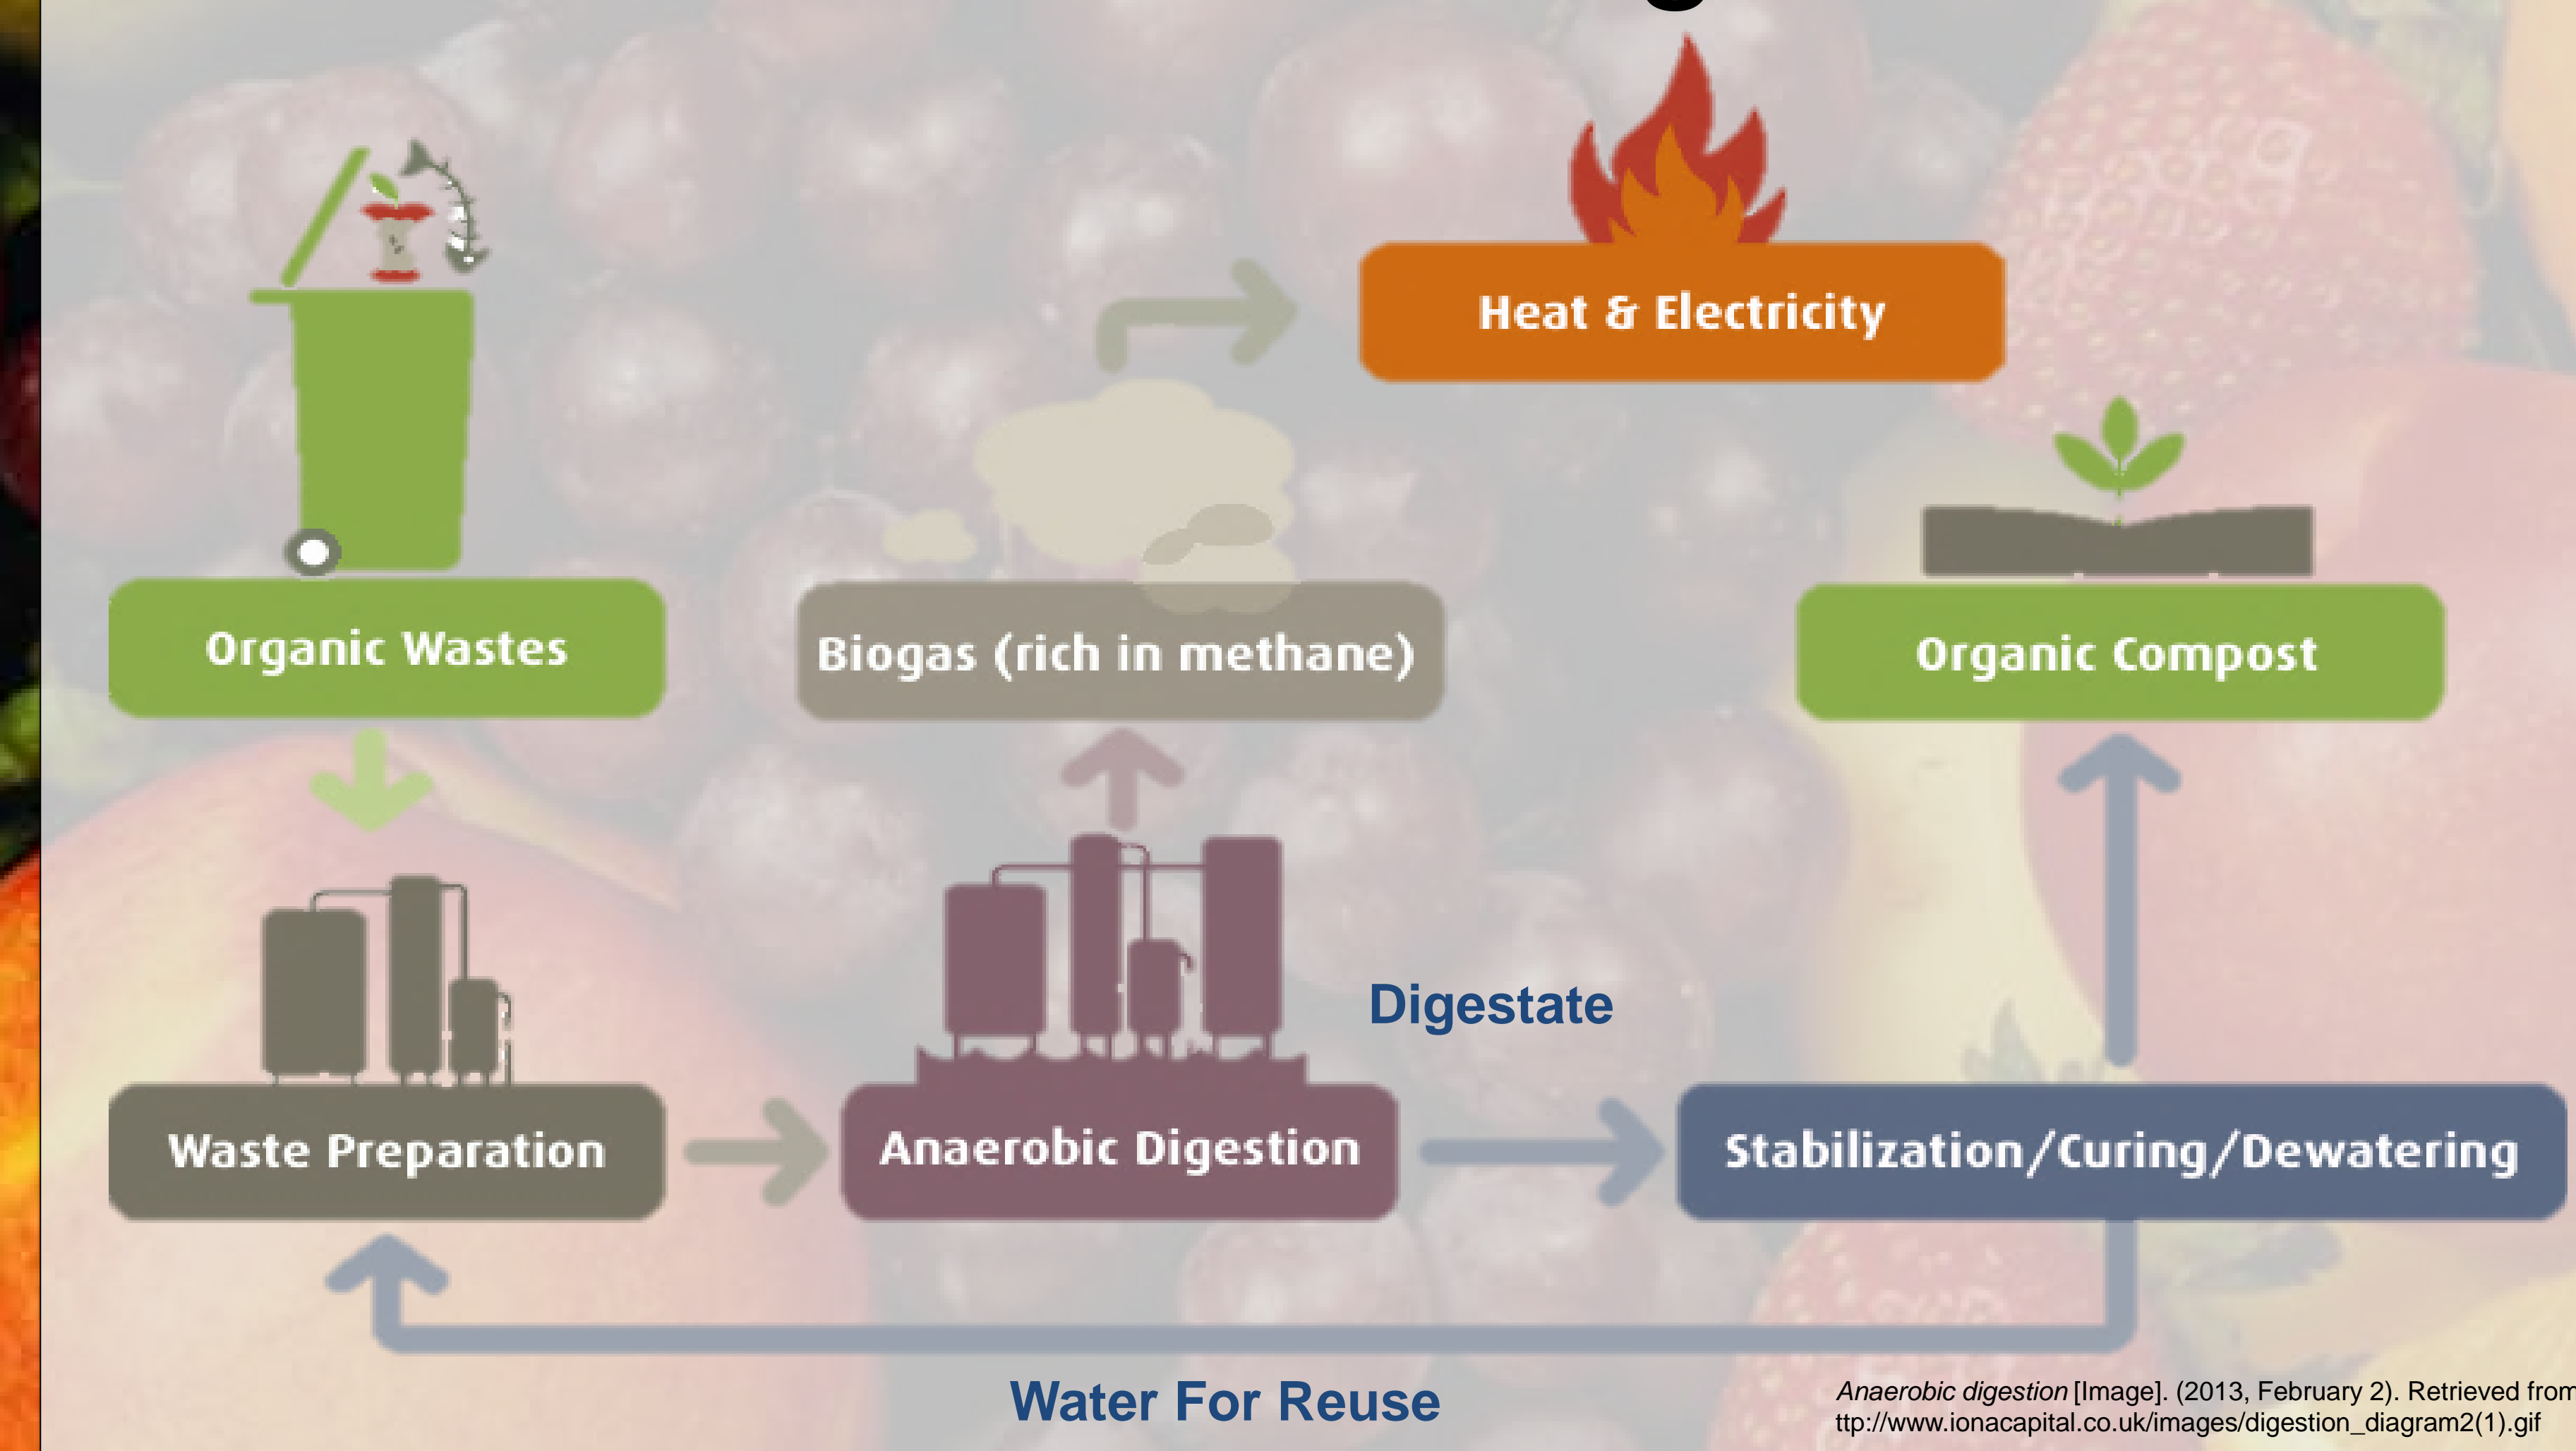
Heat & Electricity

Organic Wastes

Biogas (rich in methane)

Organic Compost

Digestate

Waste Preparation

Anaerobic Digestion

Stabilization/Curing/Dewatering

Water For Reuse

*Anaerobic digestion* [Image]. (2013, February 2). Retrieved from ttp://www.ionacapital.co.uk/images/digestion_diagram2(1).gif